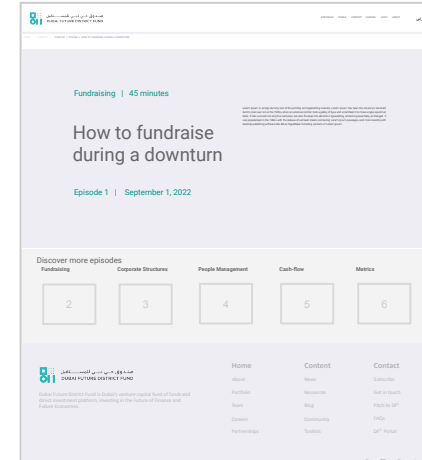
DUBAI FUTURE DISTRICT FUND

Fundraising | 45 minutes

How to fundraise during a downturn

Episode 1 | September 1, 2022

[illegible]

Discover more episodes

Fundraising

Corporate Structures

People Management

Cash-flow

Metrics

2

3

4

5

6

DUBAI FUTURE DISTRICT FUND

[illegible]

Home

About

Portfolio

Team

Careers

Partnerships

Content

News

Resources

Blog

Community

Toolkit

Contact

Subscribe

Get in touch

Pitch to us

FAQs

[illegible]